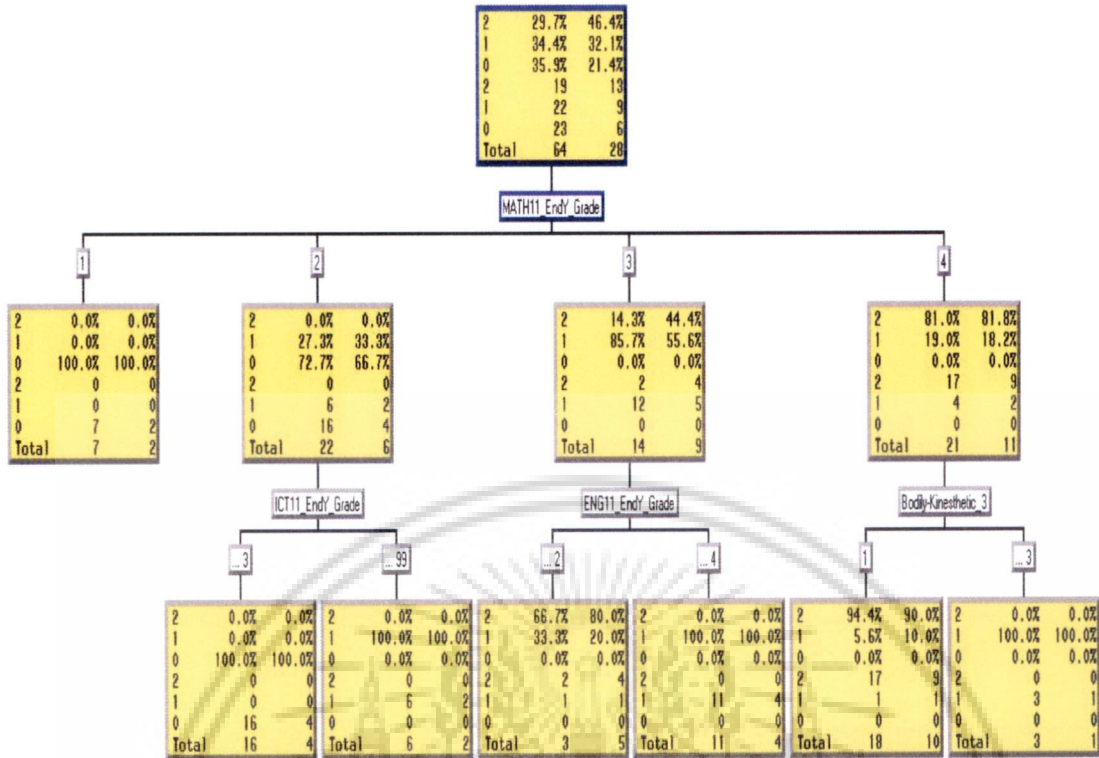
| | | |
|---|---|---|
| 2 | 29.7% | 46.4% |
| 1 | 34.4% | 32.1% |
| 0 | 35.9% | 21.4% |
| 2 | 19 | 13 |
| 1 | 22 | 9 |
| 0 | 23 | 6 |
| Total | 64 | 28 |

MATH11_EndY_Grade

1

| | | |
|---|---|---|
| 2 | 0.0% | 0.0% |
| 1 | 0.0% | 0.0% |
| 0 | 100.0% | 100.0% |
| 2 | 0 | 0 |
| 1 | 0 | 0 |
| 0 | 7 | 2 |
| Total | 7 | 2 |

2

| | | |
|---|---|---|
| 2 | 0.0% | 0.0% |
| 1 | 27.3% | 33.3% |
| 0 | 72.7% | 66.7% |
| 2 | 0 | 0 |
| 1 | 6 | 2 |
| 0 | 16 | 4 |
| Total | 22 | 6 |

3

| | | |
|---|---|---|
| 2 | 14.3% | 44.4% |
| 1 | 85.7% | 55.6% |
| 0 | 0.0% | 0.0% |
| 2 | 2 | 4 |
| 1 | 12 | 5 |
| 0 | 0 | 0 |
| Total | 14 | 9 |

4

| | | |
|---|---|---|
| 2 | 81.0% | 81.8% |
| 1 | 19.0% | 18.2% |
| 0 | 0.0% | 0.0% |
| 2 | 17 | 9 |
| 1 | 4 | 2 |
| 0 | 0 | 0 |
| Total | 21 | 11 |

ICT11_EndY_Grade

ENG11_EndY_Grade

Bodily-Kinesthetic_3

...3

| | | |
|---|---|---|
| 2 | 0.0% | 0.0% |
| 1 | 0.0% | 0.0% |
| 0 | 100.0% | 100.0% |
| 2 | 0 | 0 |
| 1 | 0 | 0 |
| 0 | 16 | 4 |
| Total | 16 | 4 |

...99

| | | |
|---|---|---|
| 2 | 0.0% | 0.0% |
| 1 | 100.0% | 100.0% |
| 0 | 0.0% | 0.0% |
| 2 | 0 | 0 |
| 1 | 6 | 2 |
| 0 | 0 | 0 |
| Total | 6 | 2 |

...2

| | | |
|---|---|---|
| 2 | 66.7% | 80.0% |
| 1 | 33.3% | 20.0% |
| 0 | 0.0% | 0.0% |
| 2 | 2 | 4 |
| 1 | 1 | 1 |
| 0 | 0 | 0 |
| Total | 3 | 5 |

...4

| | | |
|---|---|---|
| 2 | 0.0% | 0.0% |
| 1 | 100.0% | 100.0% |
| 0 | 0.0% | 0.0% |
| 2 | 0 | 0 |
| 1 | 11 | 4 |
| 0 | 0 | 0 |
| Total | 11 | 4 |

1

| | | |
|---|---|---|
| 2 | 94.4% | 90.0% |
| 1 | 5.6% | 10.0% |
| 0 | 0.0% | 0.0% |
| 2 | 17 | 9 |
| 1 | 1 | 1 |
| 0 | 0 | 0 |
| Total | 18 | 10 |

...3

| | | |
|---|---|---|
| 2 | 0.0% | 0.0% |
| 1 | 100.0% | 100.0% |
| 0 | 0.0% | 0.0% |
| 2 | 0 | 0 |
| 1 | 3 | 1 |
| 0 | 0 | 0 |
| Total | 3 | 1 |